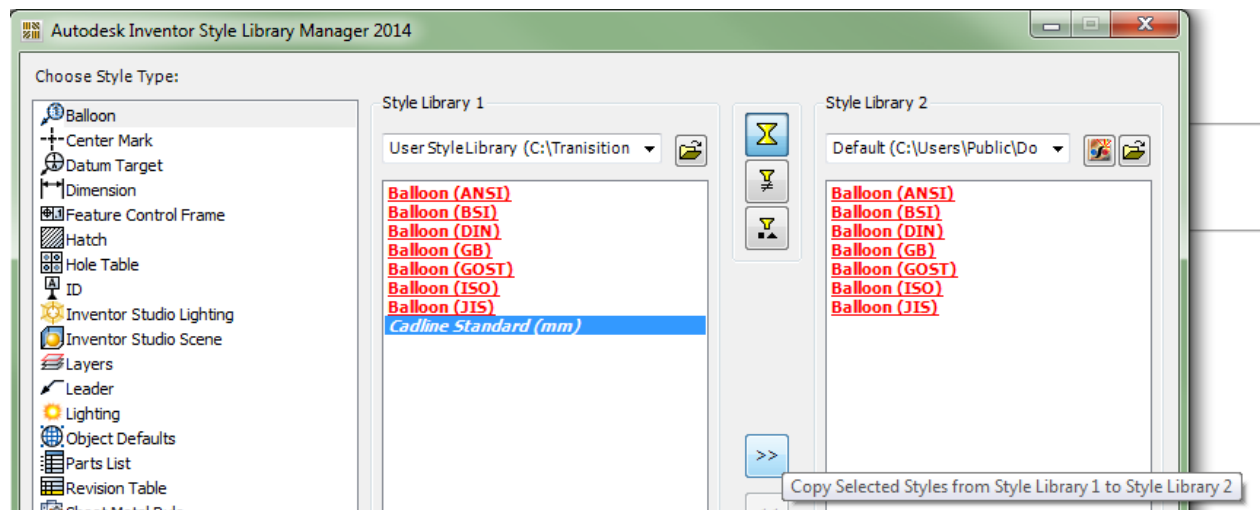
Autodesk Inventor Style Library Manager 2014

Choose Style Type:

Balloon
Center Mark
Datum Target
Dimension
Feature Control Frame
Hatch
Hole Table
ID
Inventor Studio Lighting
Inventor Studio Scene
Layers
Leader
Lighting
Object Defaults
Parts List
Revision Table
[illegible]

Style Library 1

User Style Library (C:\Tranisition

Balloon (ANSI)
Balloon (BSI)
Balloon (DIN)
Balloon (GB)
Balloon (GOST)
Balloon (ISO)
Balloon (JIS)
Cadline Standard (mm)

Style Library 2

Default (C:\Users\Public\Do

Balloon (ANSI)
Balloon (BSI)
Balloon (DIN)
Balloon (GB)
Balloon (GOST)
Balloon (ISO)
Balloon (JIS)

>>

Copy Selected Styles from Style Library 1 to Style Library 2